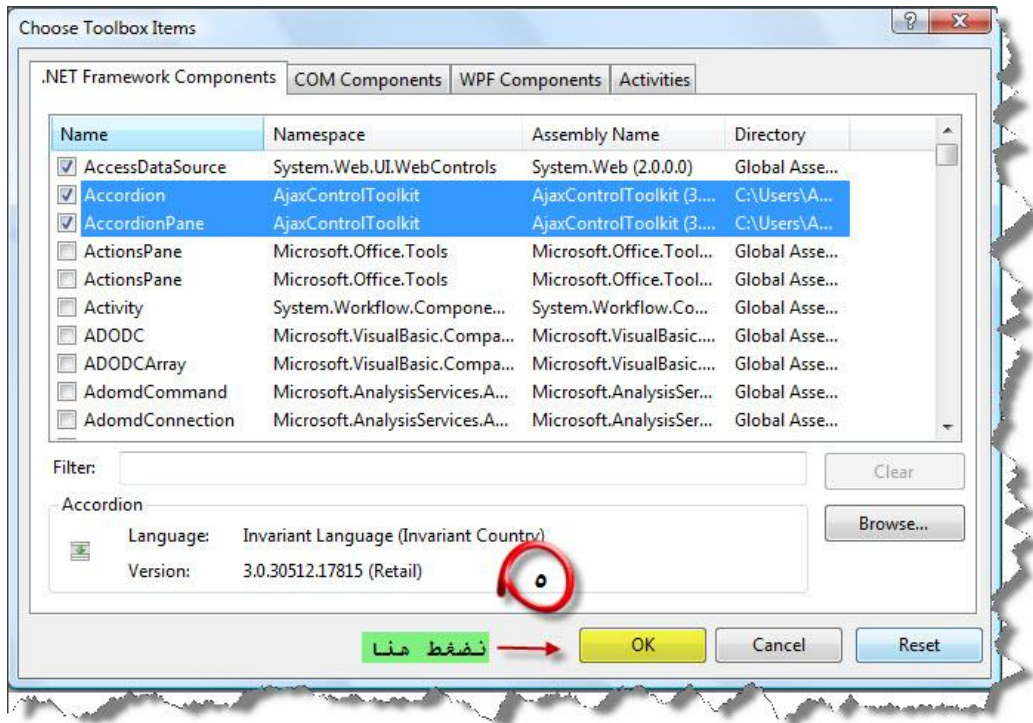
Choose Toolbox Items

? X

.NET Framework Components | COM Components | WPF Components | Activities

| Name | Namespace | Assembly Name | Directory |
|---|---|---|---|
| AccessDataSource | System.Web.UI.WebControls | System.Web (2.0.0.0) | Global Asse... |
| Accordion | AjaxControlToolkit | AjaxControlToolkit (3.... | C:\Users\A... |
| AccordionPane | AjaxControlToolkit | AjaxControlToolkit (3.... | C:\Users\A... |
| ActionsPane | Microsoft.Office.Tools | Microsoft.Office.Tool... | Global Asse... |
| ActionsPane | Microsoft.Office.Tools | Microsoft.Office.Tool... | Global Asse... |
| Activity | System.Workflow.Compone... | System.Workflow.Co... | Global Asse... |
| ADODC | Microsoft.VisualBasic.Compa... | Microsoft.VisualBasic.... | Global Asse... |
| ADODCArray | Microsoft.VisualBasic.Compa... | Microsoft.VisualBasic.... | Global Asse... |
| AdomdCommand | Microsoft.AnalysisServices.A... | Microsoft.AnalysisSer... | Global Asse... |
| AdomdConnection | Microsoft.AnalysisServices.A... | Microsoft.AnalysisSer... | Global Asse... |

Filter:

Clear

Accordion

Language: Invariant Language (Invariant Country)

Version: 3.0.30512.17815 (Retail)

Browse...

٥

نضغط هنا

OK

Cancel

Reset